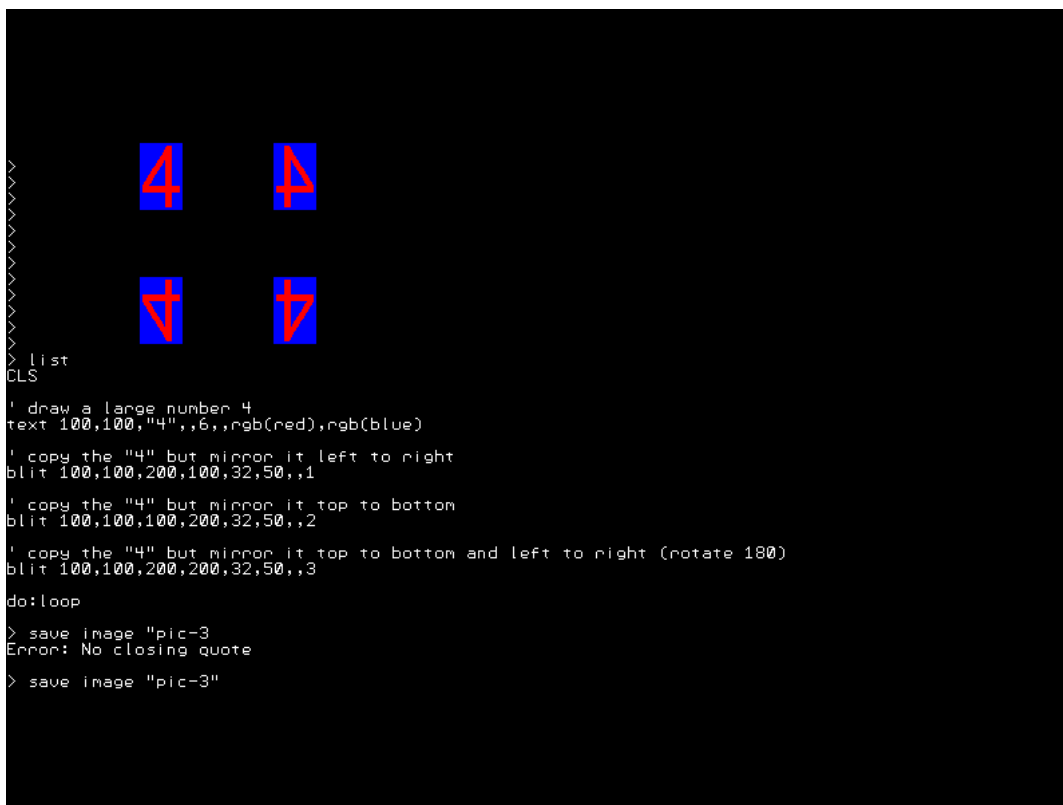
>
>
>
>
>
>
>
>
>
>
>
>
>
>
> list
CLS

' draw a large number 4
text 100,100,"4",,6,,rgb(red),rgb(blue)

' copy the "4" but mirror it left to right
blit 100,100,200,100,32,50,,1

' copy the "4" but mirror it top to bottom
blit 100,100,100,200,32,50,,2

' copy the "4" but mirror it top to bottom and left to right (rotate 180)
blit 100,100,200,200,32,50,,3

do:loop

> save image "pic-3
Error: No closing quote

> save image "pic-3"